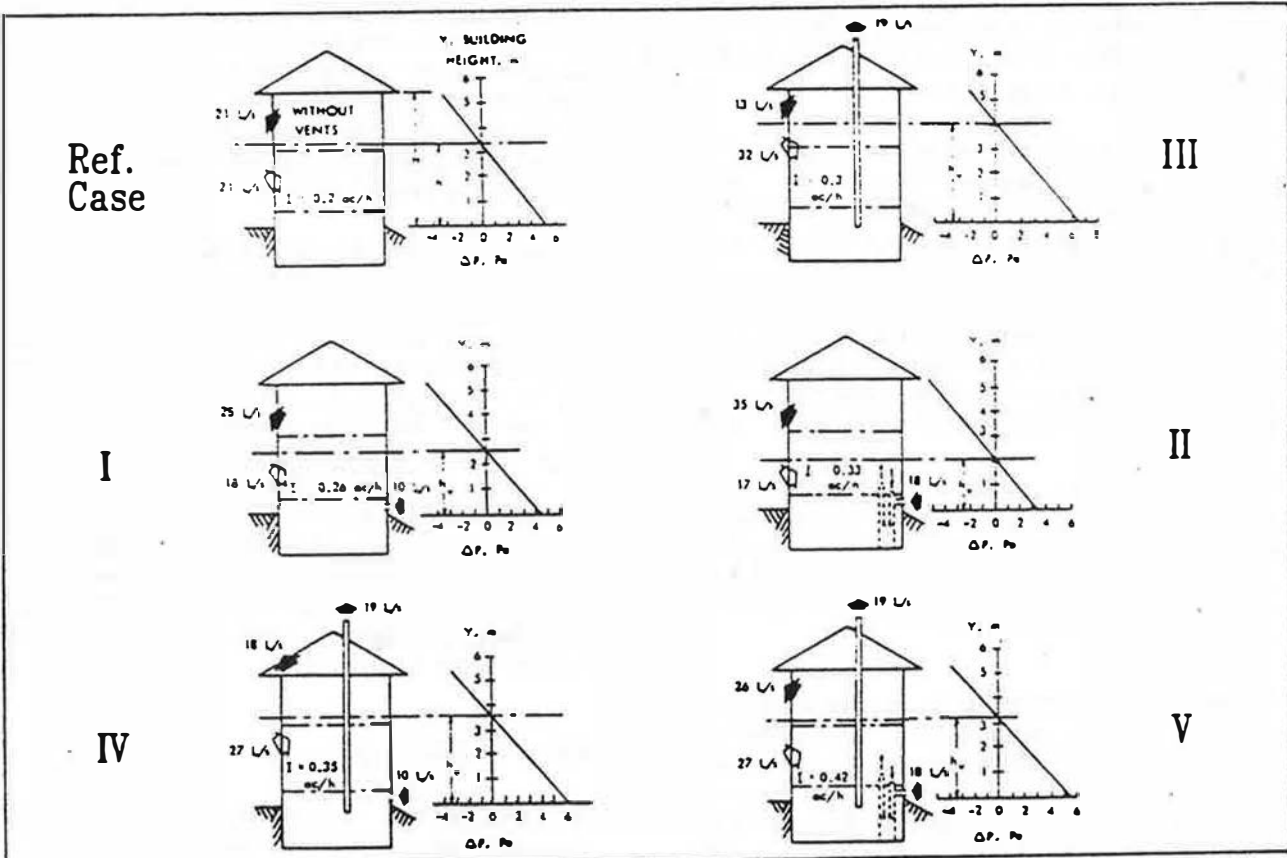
Ref. Case

21 L/s
WITHOUT VENTS
21 L/s
I = 0.2 ac/h
Y, BUILDING HEIGHT, m
6
5
4
3
2
1
-4 -2 0 2 4 6
ΔP, Pa

19 L/s
13 L/s
32 L/s
I = 0.3 ac/h
Y, m
6
5
4
3
2
1
-4 -2 0 2 4 6 8
ΔP, Pa
III

I

25 L/s
18 L/s
I = 0.26 ac/h
10 L/s
Y, m
6
5
4
3
2
1
-4 -2 0 2 4 6
ΔP, Pa

35 L/s
17 L/s
I = 0.33 ac/h
18 L/s
Y, m
6
5
4
3
2
1
-4 -2 0 2 4 6
ΔP, Pa
II

IV

19 L/s
18 L/s
27 L/s
I = 0.35 ac/h
10 L/s
Y, m
6
5
4
3
2
1
-4 -2 0 2 4 6
ΔP, Pa

19 L/s
26 L/s
27 L/s
I = 0.42 ac/h
18 L/s
Y, m
6
5
4
3
2
1
-4 -2 0 2 4 6
ΔP, Pa
V